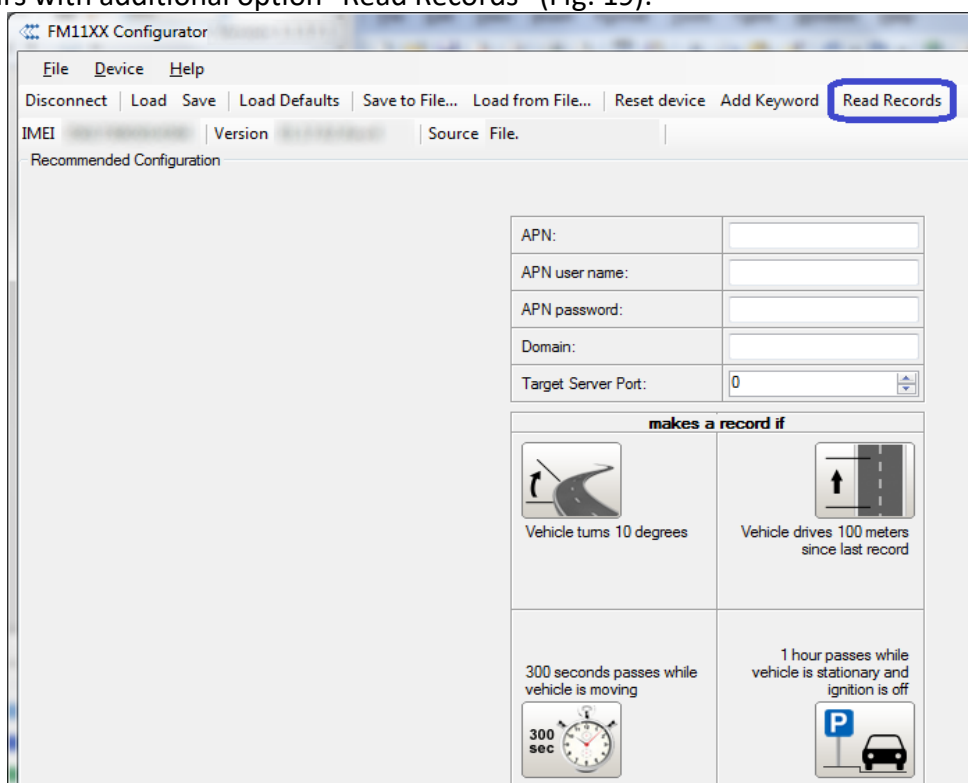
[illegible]rs with additional option "Read Records" (Fig. 19).

FM11XX Configurator

File Device Help

Disconnect | Load Save | Load Defaults | Save to File... Load from File... | Reset device Add Keyword Read Records

IMEI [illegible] | Version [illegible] | Source File.

Recommended Configuration

| | |
|---|---|
| APN: | |
| APN user name: | |
| APN password: | |
| Domain: | |
| Target Server Port: | 0 |

makes a record if

Vehicle turns 10 degrees

Vehicle drives 100 meters since last record

300 seconds passes while vehicle is moving

300 sec

1 hour passes while vehicle is stationary and ignition is off

P